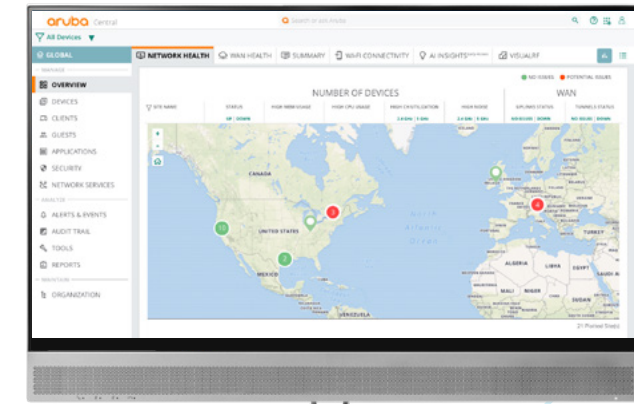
aruba Central

Search or ask Aruba

All Devices

GLOBAL

MANAGE

OVERVIEW

DEVICES

CLIENTS

GUESTS

APPLICATIONS

SECURITY

NETWORK SERVICES

ANALYZE

ALERTS & EVENTS

AUDIT TRAIL

TOOLS

REPORTS

MAINTAIN

ORGANIZATION

NETWORK HEALTH

WAN HEALTH

SUMMARY

WI-FI CONNECTIVITY

AI INSIGHTS

VISUALRF

NO ISSUES

POTENTIAL ISSUES

NUMBER OF DEVICES

WAN

SITE NAME

STATUS

HIGH MEM USAGE

HIGH CPU USAGE

HIGH CH UTILIZATION

HIGH NOISE

UPLINKS STATUS

TUNNELS STATUS

CANADA

UNITED STATES

MEXICO

North Atlantic Ocean

ALGERIA

LIBYA

EGYPT

MALI

NIGER

CHAD

SUDAN

NIGERIA

VENEZUELA

COLOMBIA

TURKEY

10

3

3

4

21 Planned Sites